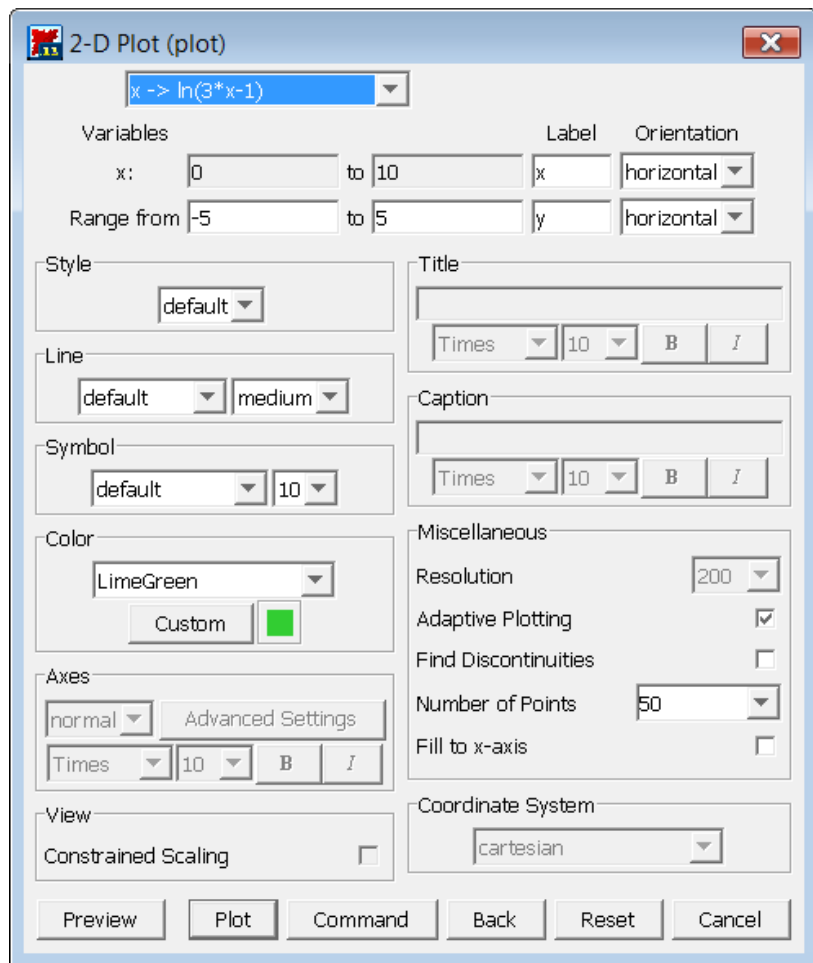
2-D Plot (plot)

x -> ln(3*x-1)

Variables

Label

Orientation

x: 0 to 10 x horizontal

Range from -5 to 5 y horizontal

Style

default

Line

default medium

Symbol

default 10

Color

LimeGreen

Custom

Axes

normal Advanced Settings

Times 10 B I

View

Constrained Scaling

Title

Times 10 B I

Caption

Times 10 B I

Miscellaneous

Resolution 200

Adaptive Plotting

Find Discontinuities

Number of Points 50

Fill to x-axis

Coordinate System

cartesian

Preview Plot Command Back Reset Cancel